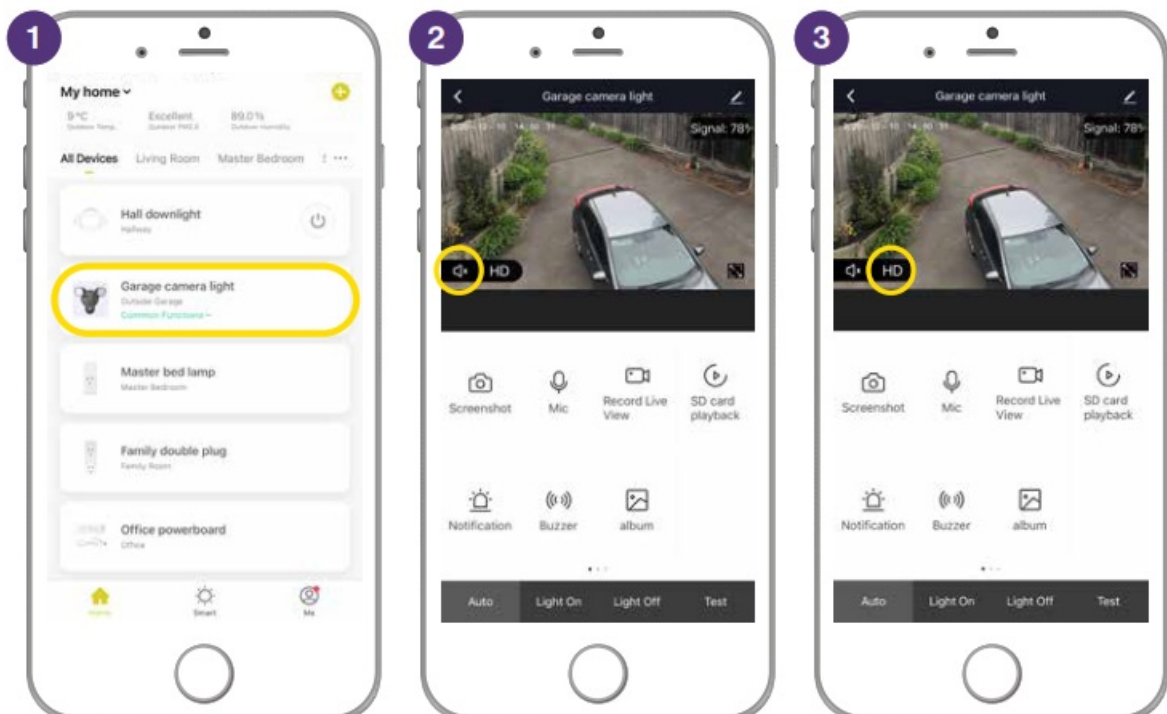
1

My home

9°C Outdoor Temp.

Excellent Outdoor PM2.5

89.0% Outdoor Humidity

All Devices Living Room Master Bedroom

Hall downlight
Hallway

Garage camera light
Outside Garage
Common Functions

Master bed lamp
Master Bedroom

Family double plug
Family Room

Office powerboard
Office

Home Smart Me

2

Garage camera light

Signal: 78%

HD

Screenshot

Mic

Record Live View

SD card playback

Notification

Buzzer

album

Auto Light On Light Off Test

3

Garage camera light

Signal: 78%

HD

Screenshot

Mic

Record Live View

SD card playback

Notification

Buzzer

album

Auto Light On Light Off Test